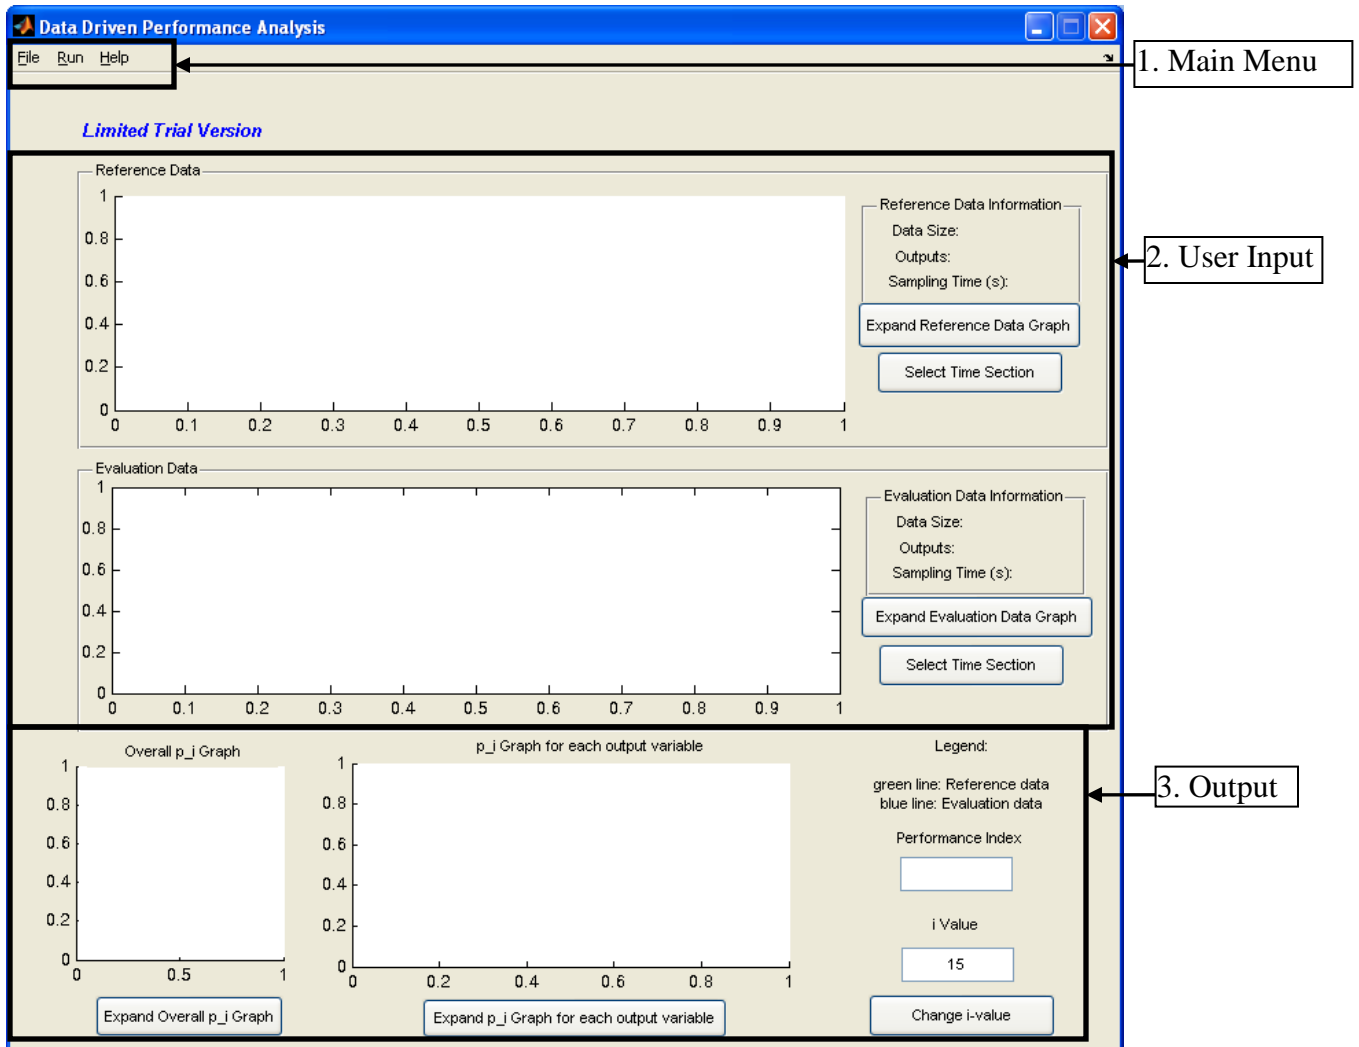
Data Driven Performance Analysis

File Run Help

1. Main Menu

Limited Trial Version

Reference Data

1
0.8
0.6
0.4
0.2
0
0 0.1 0.2 0.3 0.4 0.5 0.6 0.7 0.8 0.9 1

Reference Data Information
Data Size:
Outputs:
Sampling Time (s):

Expand Reference Data Graph

Select Time Section

2. User Input

Evaluation Data

1
0.8
0.6
0.4
0.2
0
0 0.1 0.2 0.3 0.4 0.5 0.6 0.7 0.8 0.9 1

Evaluation Data Information
Data Size:
Outputs:
Sampling Time (s):

Expand Evaluation Data Graph

Select Time Section

Overall p_i Graph

1
0.8
0.6
0.4
0.2
0
0 0.5 1

Expand Overall p_i Graph

p_i Graph for each output variable

1
0.8
0.6
0.4
0.2
0
0 0.2 0.4 0.6 0.8 1

Expand p_i Graph for each output variable

Legend:

green line: Reference data
blue line: Evaluation data

Performance Index

i Value

15

Change i-value

3. Output